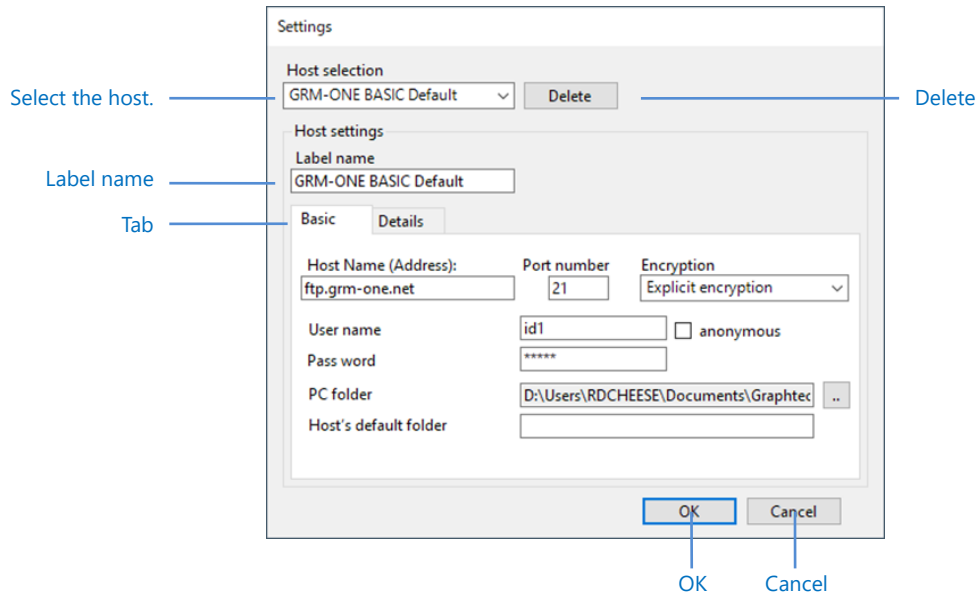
Settings

Host selection

Select the host.

GRM-ONE BASIC Default

Delete

Delete

Host settings

Label name

Label name

GRM-ONE BASIC Default

Tab

Basic

Details

Host Name (Address):

ftp.grm-one.net

Port number

21

Encryption

Explicit encryption

User name

id1

anonymous

Pass word

*****

PC folder

D:\Users\RDCHEESE\Documents\Graphtec

..

Host's default folder

OK

Cancel

OK

Cancel